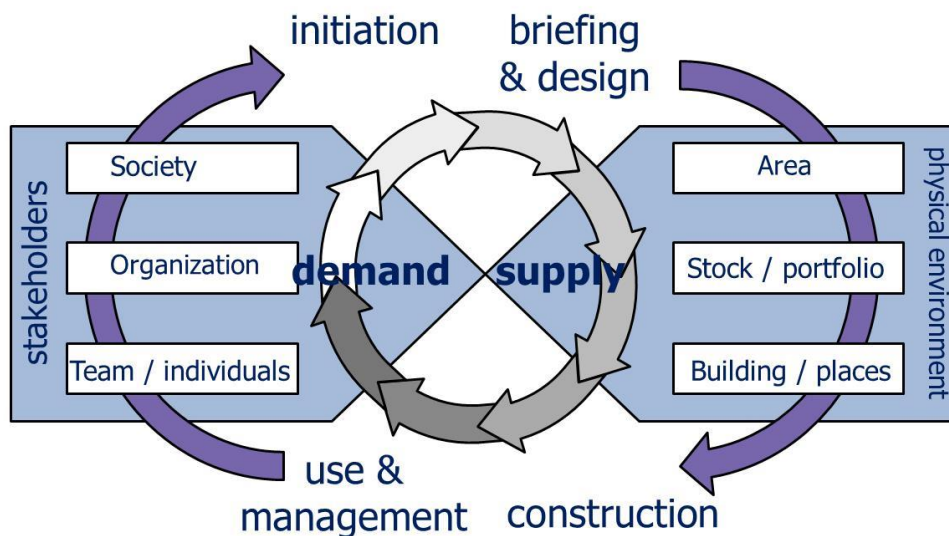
initiation

briefing & design

stakeholders

Society

Organization

Team / individuals

demand

supply

Area

Stock / portfolio

Building / places

physical environment

use & management

construction